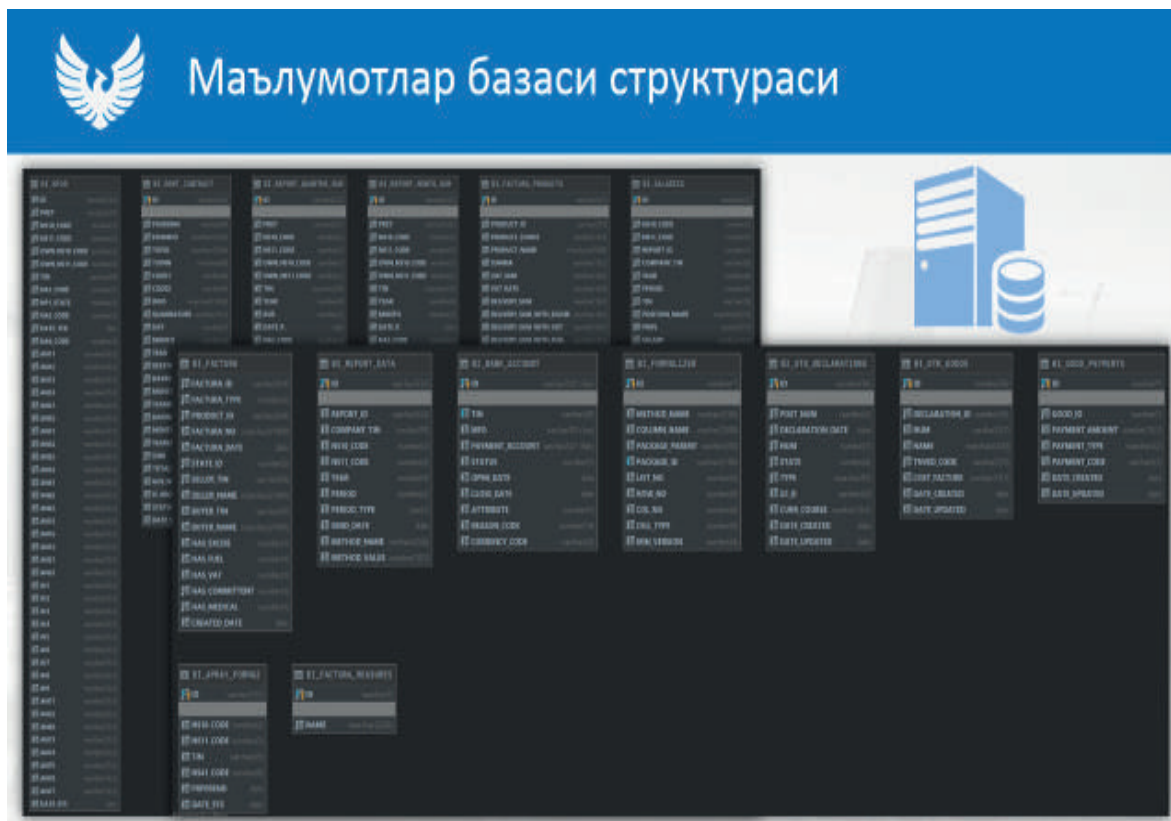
Маълумотлар базаси структураси

E_FACTURA
FACTURA_ID
FACTURA_TYPE
PRODUCT_ID
FACTURA_NO
FACTURA_DATE
STATE_ID
SELLER_TIN
SELLER_NAME
BUYER_TIN
BUYER_NAME
HAS_EXCISE
HAS_FUEL
HAS_VAT
HAS_COMMITTENT
HAS_MEDICAL
CREATED_DATE

E_REPORT_DATA
ID
REPORT_ID
COMPANY_TIN
NS10_CODE
NS11_CODE
YEAR
PERIOD
PERIOD_TYPE
SEND_DATE
METHOD_NAME
METHOD_VALUE

E_BANK_ACCOUNT
ID
TIN
MFO
PAYMENT_ACCOUNT
STATUS
OPEN_DATE
CLOSE_DATE
ATTRIBUTE
REASON_CODE
CURRENCY_CODE

ID
METHOD_NAME
COLUMN_NAME
PACKAGE_PARENT
PACKAGE_ID
LIST_NO
ROW_NO
COL_NO
COL_TYPE
DOC_VERSION

ID
POST_NUM
DECLARATION_DATE
NUM
STATE
TYPE
GC_ID
CURR_COURSE
DATE_CREATED
DATE_UPDATED

ID
DECLARATION_ID
NUM
NAME
TNVED_CODE
COST_FACTURE
DATE_CREATED
DATE_UPDATED

ID
GOOD_ID
PAYMENT_AMOUNT
PAYMENT_TYPE
PAYMENT_CODE
DATE_CREATED
DATE_UPDATED

ID
NS10_CODE
NS11_CODE
TIN
NS41_CODE
PAYSUM
DATE_EFF

E_FACTURA_MEASURES
ID
NAME